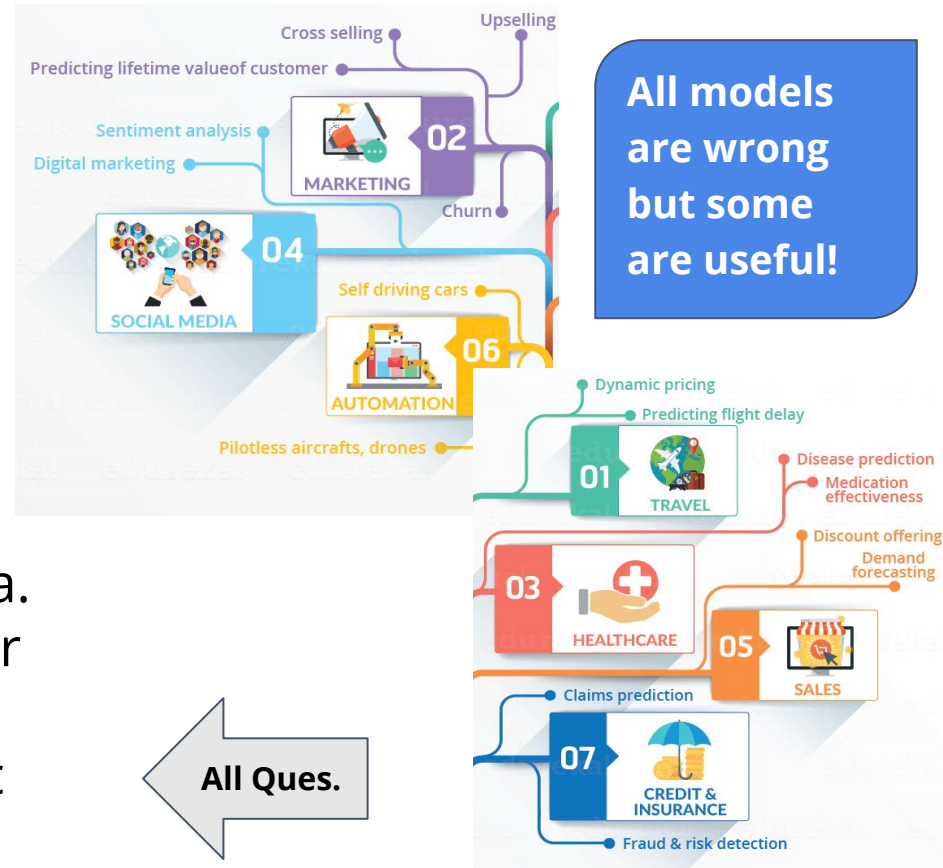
Cross selling
Upselling
Predicting lifetime valueof customer
Sentiment analysis
02
MARKETING
Digital marketing
Churn
04
SOCIAL MEDIA
Self driving cars
06
AUTOMATION
Pilotless aircrafts, drones

All models are wrong but some are useful!

Dynamic pricing
Predicting flight delay
01
TRAVEL
Disease prediction
Medication effectiveness
03
HEALTHCARE
Discount offering
Demand forecasting
05
SALES
Claims prediction
07
CREDIT & INSURANCE
Fraud & risk detection

a.
r
t

All Ques.